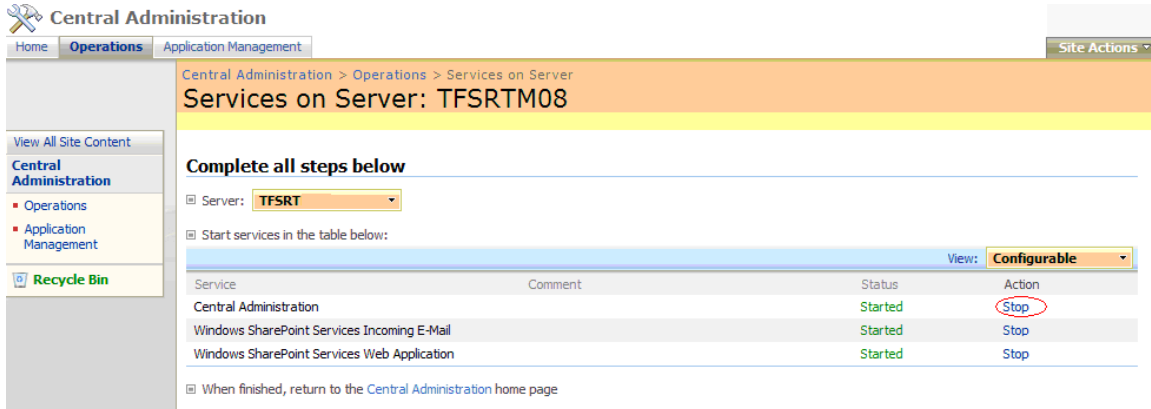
Central Administration

Home | Operations | Application Management

Site Actions

Central Administration > Operations > Services on Server

Services on Server: TFSRTM08

View All Site Content

Central Administration

- Operations
- Application Management

Recycle Bin

Complete all steps below

Server: TFSRT

Start services in the table below:

View: Configurable

| Service | Comment | Status | Action |
|---|---|---|---|
| Central Administration | | Started | Stop |
| Windows SharePoint Services Incoming E-Mail | | Started | Stop |
| Windows SharePoint Services Web Application | | Started | Stop |

When finished, return to the Central Administration home page